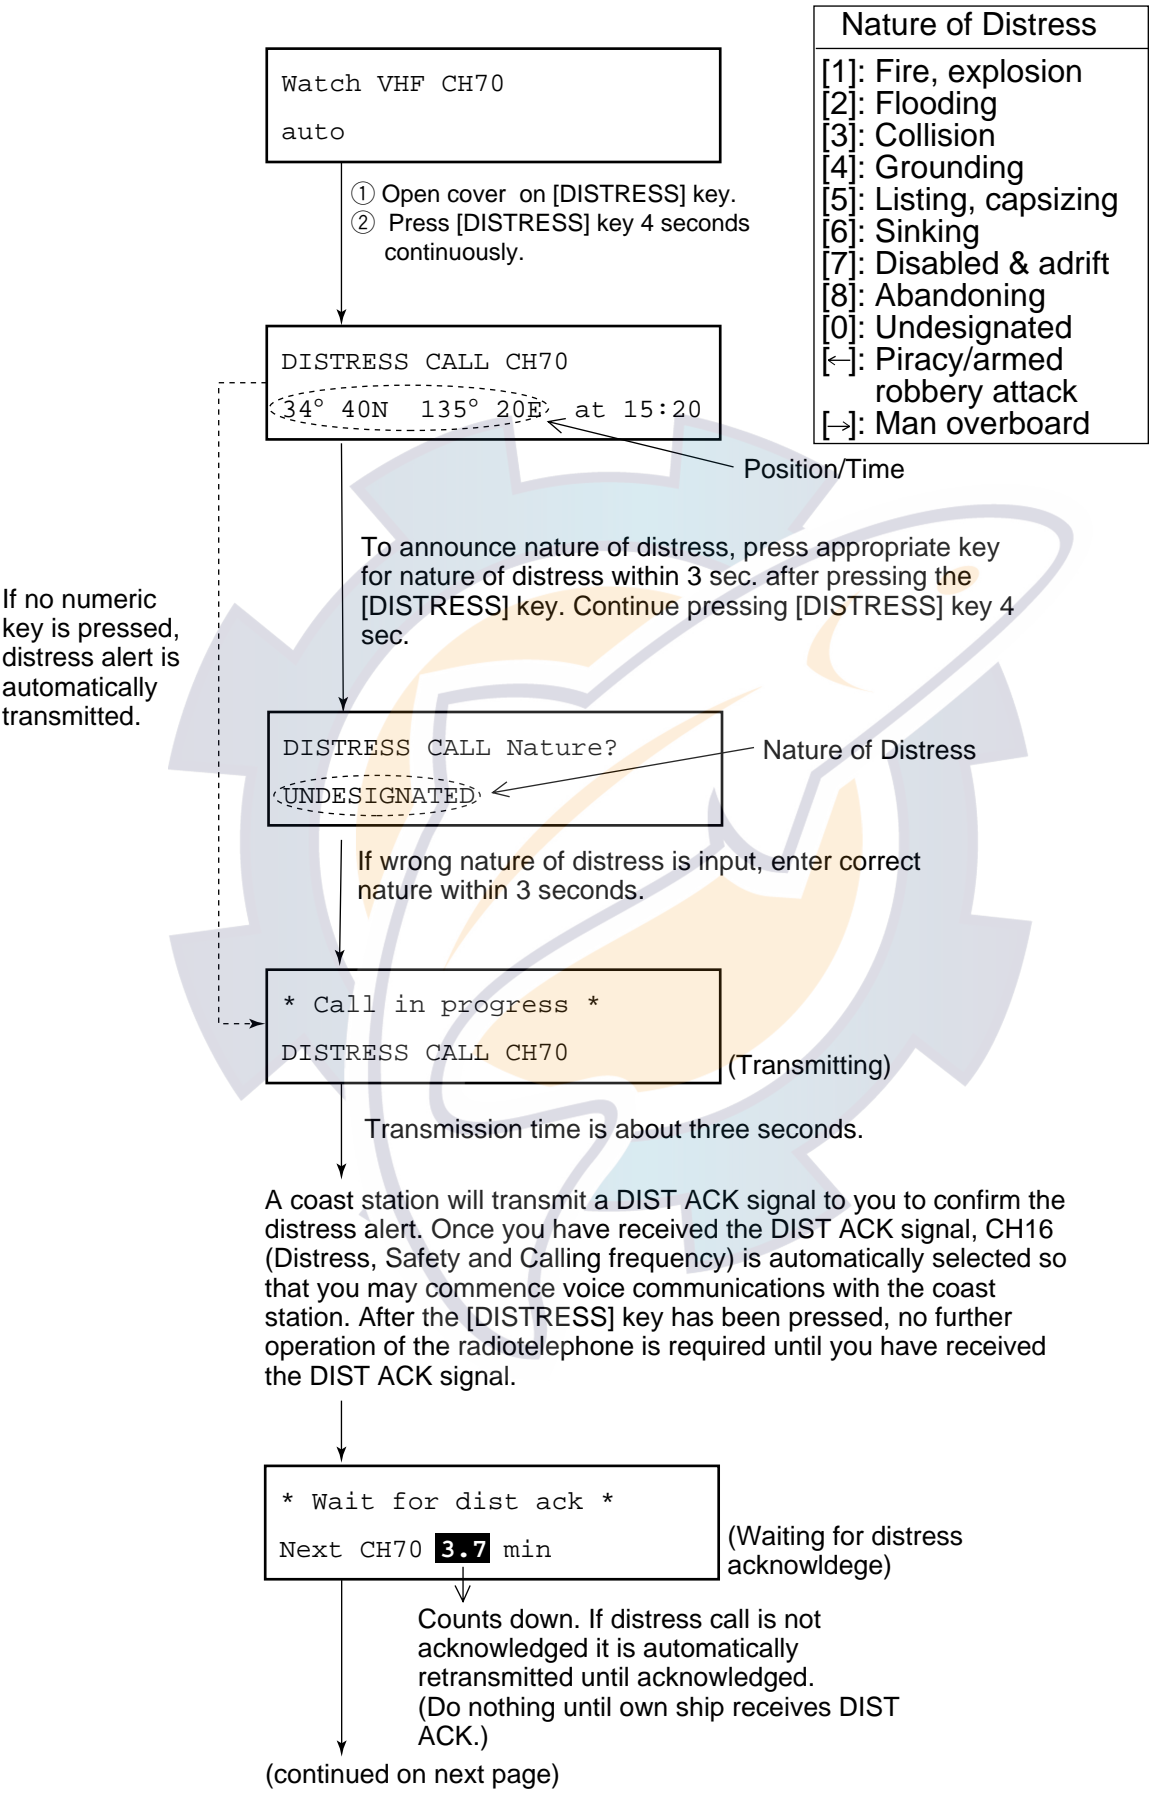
Nature of Distress

[1]: Fire, explosion
[2]: Flooding
[3]: Collision
[4]: Grounding
[5]: Listing, capsizing
[6]: Sinking
[7]: Disabled & adrift
[8]: Abandoning
[0]: Undesignated
[←]: Piracy/armed robbery attack
[→]: Man overboard

Watch VHF CH70
auto

① Open cover on [DISTRESS] key.
② Press [DISTRESS] key 4 seconds continuously.

DISTRESS CALL CH70
34° 40N 135° 20E at 15:20

Position/Time

If no numeric key is pressed, distress alert is automatically transmitted.

To announce nature of distress, press appropriate key for nature of distress within 3 sec. after pressing the [DISTRESS] key. Continue pressing [DISTRESS] key 4 sec.

DISTRESS CALL Nature?
UNDESIGNATED

Nature of Distress

If wrong nature of distress is input, enter correct nature within 3 seconds.

* Call in progress *
DISTRESS CALL CH70

(Transmitting)

Transmission time is about three seconds.

A coast station will transmit a DIST ACK signal to you to confirm the distress alert. Once you have received the DIST ACK signal, CH16 (Distress, Safety and Calling frequency) is automatically selected so that you may commence voice communications with the coast station. After the [DISTRESS] key has been pressed, no further operation of the radiotelephone is required until you have received the DIST ACK signal.

* Wait for dist ack *
Next CH70 3.7 min

(Waiting for distress acknowldege)

Counts down. If distress call is not acknowledged it is automatically retransmitted until acknowledged.
(Do nothing until own ship receives DIST ACK.)

(continued on next page)